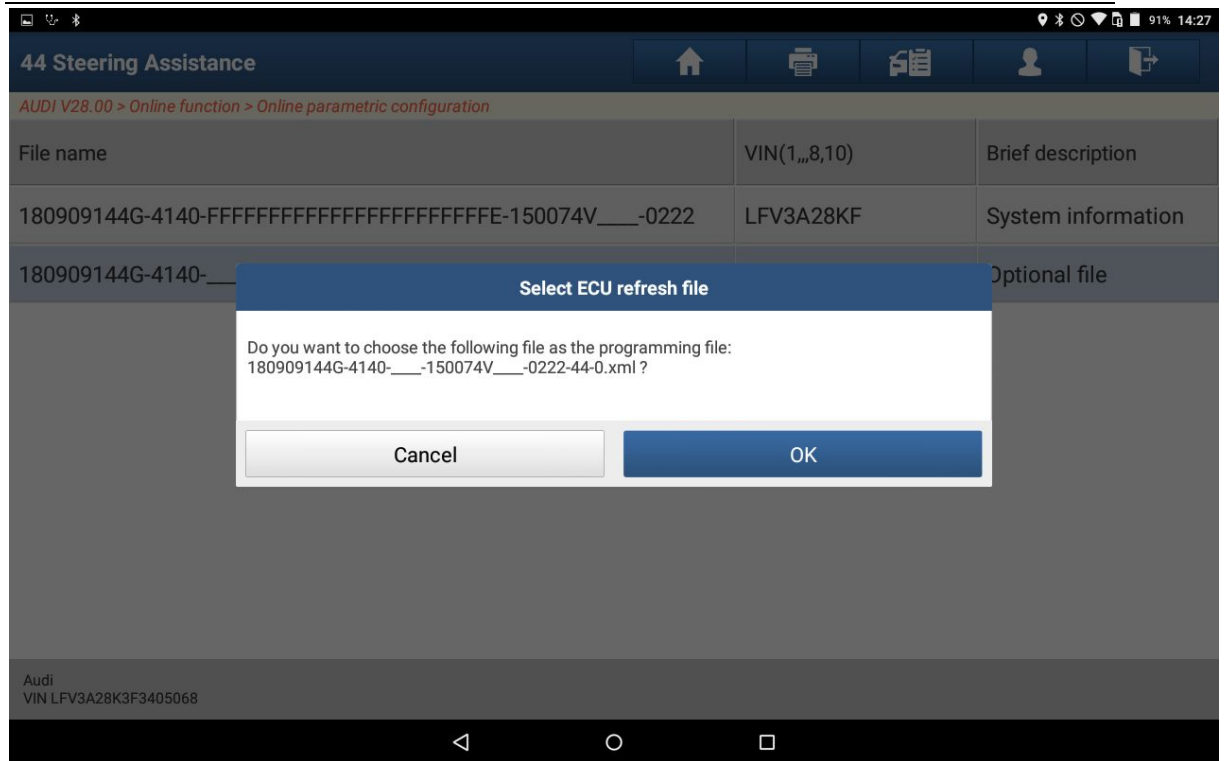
91% 14:27

44 Steering Assistance

AUDI V28.00 > Online function > Online parametric configuration

| File name | VIN(1,,,8,10) | Brief description |
|---|---|---|
| 180909144G-4140-FFFFFFFFFFFFFFFFFFFFFFFFE-150074V____-0222 | LFV3A28KF | System information |
| 180909144G-4140-___ | | Optional file |

Select ECU refresh file

Do you want to choose the following file as the programming file: 180909144G-4140-____-150074V____-0222-44-0.xml ?

Cancel

OK

Audi
VIN LFV3A28K3F3405068